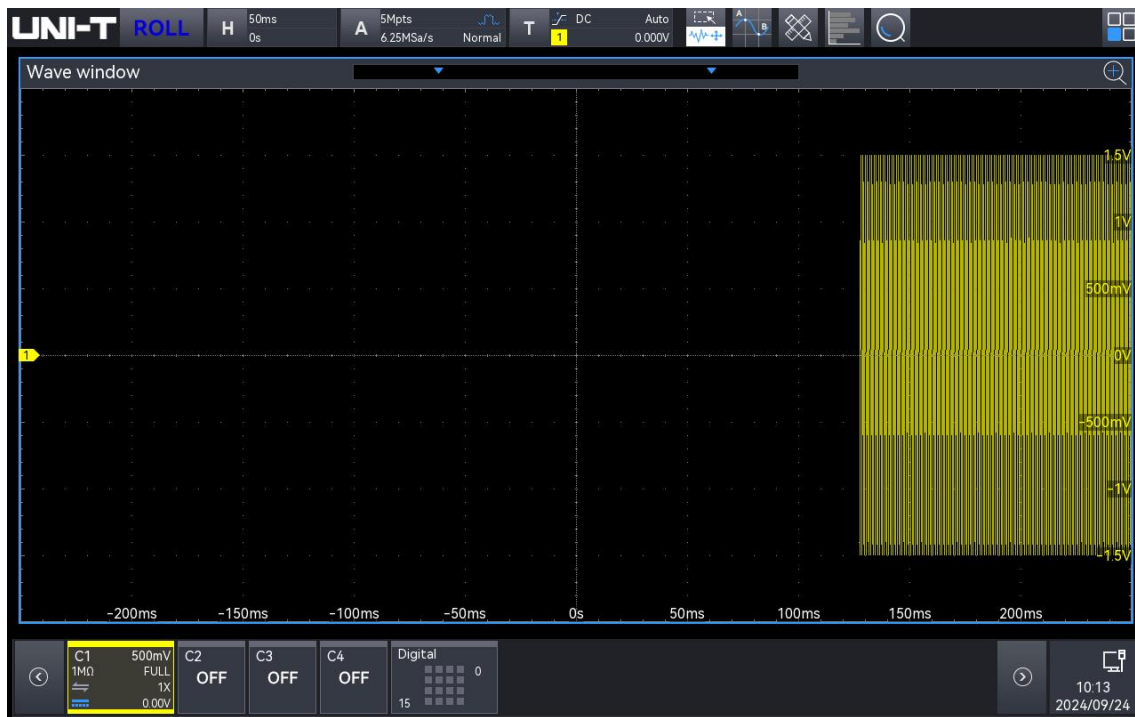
UNI-T ROLL H 50ms 0s A 5Mpts 6.25MSa/s Normal T DC 1 Auto 0.000V

Wave window

1.5V
1V
500mV
1
0V
-500mV
-1V
-1.5V

-200ms -150ms -100ms -50ms 0s 50ms 100ms 150ms 200ms

C1 500mV 1MΩ FULL 1X 0.00V
C2 OFF
C3 OFF
C4 OFF
Digital 0 15

10:13
2024/09/24